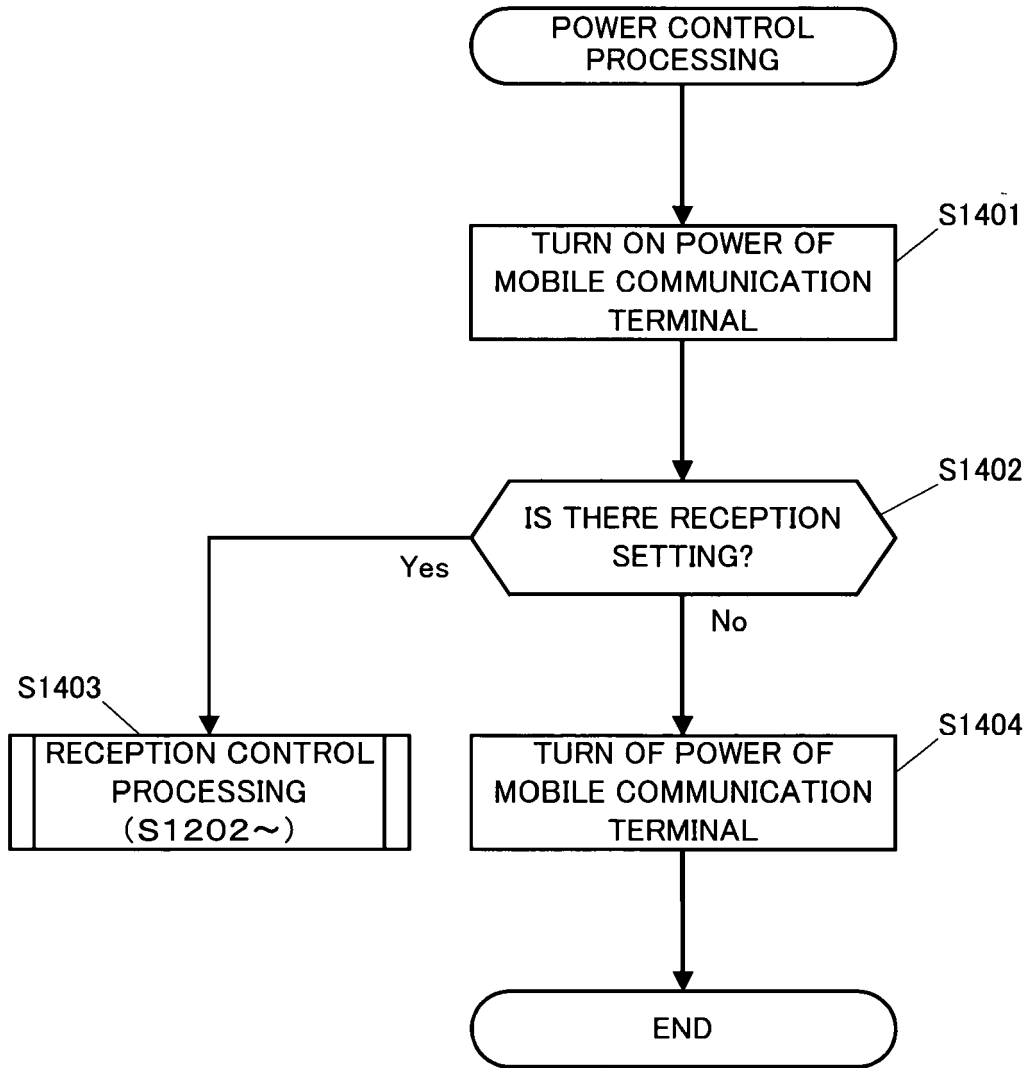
POWER CONTROL PROCESSING

S1401

TURN ON POWER OF MOBILE COMMUNICATION TERMINAL

S1402

IS THERE RECEPTION SETTING?

Yes

No

S1403

RECEPTION CONTROL PROCESSING (S1202～)

S1404

TURN OF POWER OF MOBILE COMMUNICATION TERMINAL

END